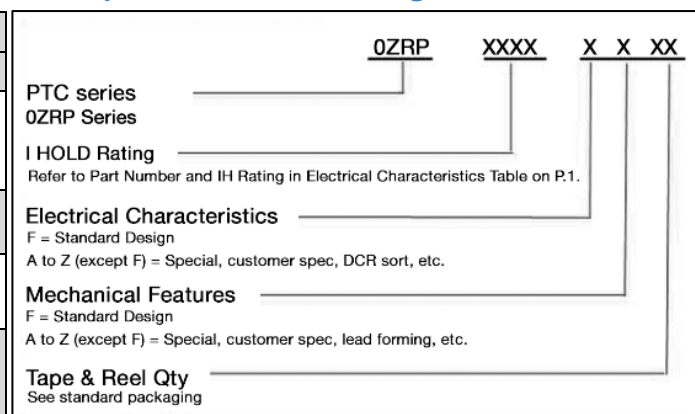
0ZRP XXXX X X XX

PTC series
0ZRP Series

I HOLD Rating
Refer to Part Number and IH Rating in Electrical Characteristics Table on P.1.

Electrical Characteristics
F = Standard Design
A to Z (except F) = Special, customer spec, DCR sort, etc.

Mechanical Features
F = Standard Design
A to Z (except F) = Special, customer spec, lead forming, etc.

Tape & Reel Qty
See standard packaging